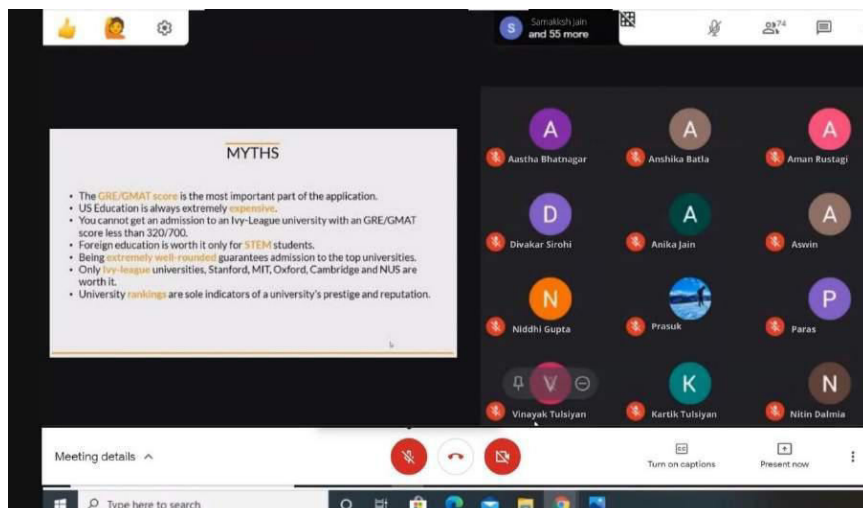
S Samakish jain and 55 more

74

MYTHS

• The GRE/GMAT score is the most important part of the application.
• US Education is always extremely expensive.
• You cannot get an admission to an Ivy-League university with an GRE/GMAT score less than 320/700.
• Foreign education is worth it only for STEM students.
• Being extremely well-rounded guarantees admission to the top universities.
• Only Ivy-league universities, Stanford, MIT, Oxford, Cambridge and NUS are worth it.
• University rankings are sole indicators of a university's prestige and reputation.

A Austha Bhatnagar
A Anshika Batla
A Aman Rustagi
D Divakar Sirohi
A Anika Jain
A Aswin
N Niddhi Gupta
Prasuk
P Paras
V Vinayak Tulsiyan
K Kartik Tulsiyan
N Nitin Dalmia

Meeting details

Turn on captions

Present now

Type here to search